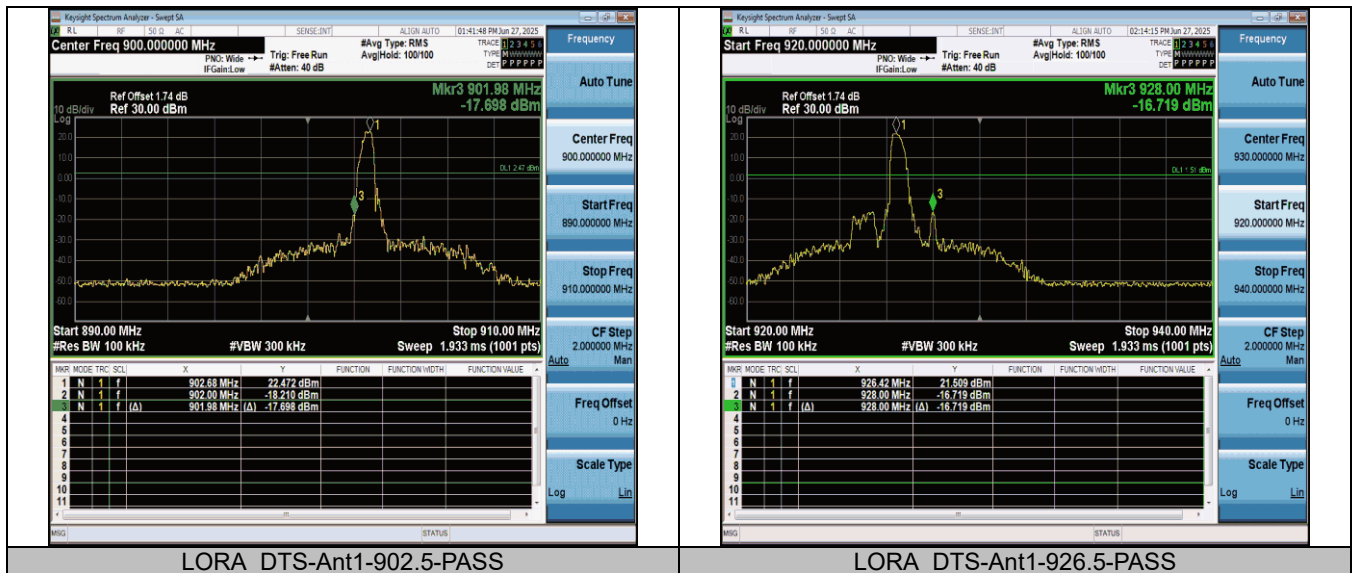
Keysight Spectrum Analyzer - Swept SA

RL | RF | 50 Ω AC | SENSE:INT | ALIGN AUTO | 01:41:48 PM Jun 27, 2025

Center Freq 900.000000 MHz

PNO: Wide
IFGain:Low

Trig: Free Run
#Atten: 40 dB

#Avg Type: RMS
Avg|Hold: 100/100

TRACE 1 2 3 4 5 6
TYPE M
DET P P P P P P

Frequency

Ref Offset 1.74 dB
10 dB/div Ref 30.00 dBm
Log

Mkr3 901.98 MHz
-17.698 dBm

20.0
10.0
0.00
-10.0
-20.0
-30.0
-40.0
-50.0
-60.0

DL1 2.47 dBm

Start 890.00 MHz
#Res BW 100 kHz
#VBW 300 kHz
Stop 910.00 MHz
Sweep 1.933 ms (1001 pts)

| MKR | MODE | TRC | SCL | X | | Y | FUNCTION | FUNCTION WIDTH | FUNCTION VALUE |
|---|---|---|---|---|---|---|---|---|---|
| 1 | N | 1 | f | | 902.68 MHz | 22.472 dBm | | | |
| 2 | N | 1 | f | | 902.00 MHz | -18.210 dBm | | | |
| 3 | N | 1 | f | (Δ) | 901.98 MHz | (Δ) -17.698 dBm | | | |
| 4 | | | | | | | | | |
| 5 | | | | | | | | | |
| 6 | | | | | | | | | |
| 7 | | | | | | | | | |
| 8 | | | | | | | | | |
| 9 | | | | | | | | | |
| 10 | | | | | | | | | |
| 11 | | | | | | | | | |

Auto Tune
Center Freq 900.000000 MHz
Start Freq 890.000000 MHz
Stop Freq 910.000000 MHz
CF Step 2.000000 MHz
Auto Man
Freq Offset 0 Hz
Scale Type
Log Lin

MSG
STATUS

LORA DTS-Ant1-902.5-PASS

Keysight Spectrum Analyzer - Swept SA

RL | RF | 50 Ω AC | SENSE:INT | ALIGN AUTO | 02:14:15 PM Jun 27, 2025

Start Freq 920.000000 MHz

PNO: Wide
IFGain:Low

Trig: Free Run
#Atten: 40 dB

#Avg Type: RMS
Avg|Hold: 100/100

TRACE 1 2 3 4 5 6
TYPE M
DET P P P P P P

Frequency

Ref Offset 1.74 dB
10 dB/div Ref 30.00 dBm
Log

Mkr3 928.00 MHz
-16.719 dBm

20.0
10.0
0.00
-10.0
-20.0
-30.0
-40.0
-50.0
-60.0

DL1 1.51 dBm

Start 920.00 MHz
#Res BW 100 kHz
#VBW 300 kHz
Stop 940.00 MHz
Sweep 1.933 ms (1001 pts)

| MKR | MODE | TRC | SCL | X | | Y | FUNCTION | FUNCTION WIDTH | FUNCTION VALUE |
|---|---|---|---|---|---|---|---|---|---|
| 1 | N | 1 | f | | 926.42 MHz | 21.509 dBm | | | |
| 2 | N | 1 | f | | 928.00 MHz | -16.719 dBm | | | |
| 3 | N | 1 | f | (Δ) | 928.00 MHz | (Δ) -16.719 dBm | | | |
| 4 | | | | | | | | | |
| 5 | | | | | | | | | |
| 6 | | | | | | | | | |
| 7 | | | | | | | | | |
| 8 | | | | | | | | | |
| 9 | | | | | | | | | |
| 10 | | | | | | | | | |
| 11 | | | | | | | | | |

Auto Tune
Center Freq 930.000000 MHz
Start Freq 920.000000 MHz
Stop Freq 940.000000 MHz
CF Step 2.000000 MHz
Auto Man
Freq Offset 0 Hz
Scale Type
Log Lin

MSG
STATUS

LORA DTS-Ant1-926.5-PASS